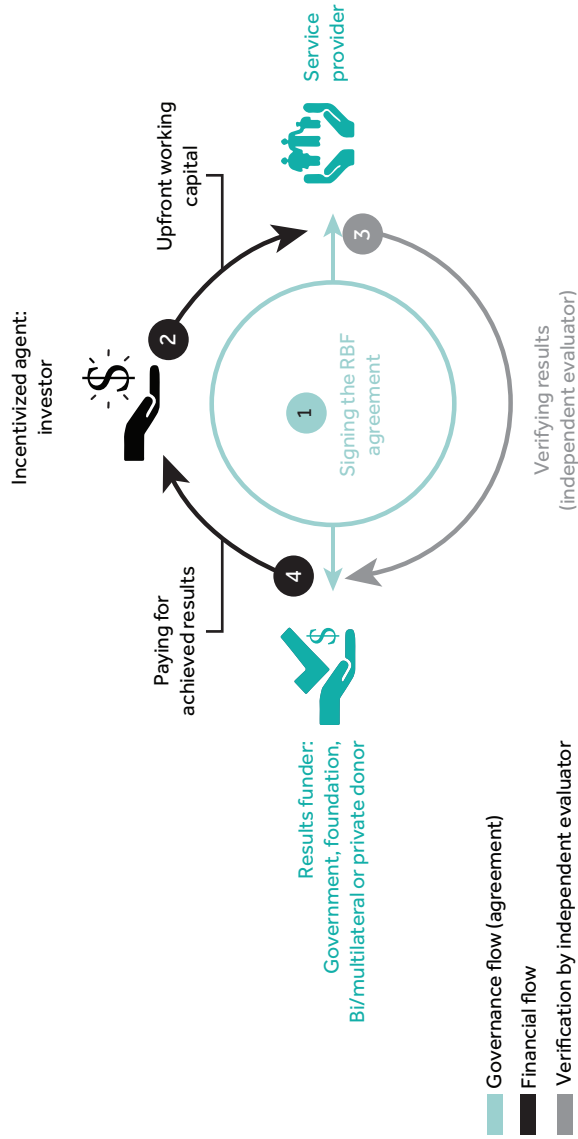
Incentivized agent: investor

Upfront working capital

2

Service provider

3

1

Signing the RBF agreement

Verifying results (independent evaluator)

4

Paying for achieved results

Results funder: Government, foundation, Bi/multilateral or private donor

Governance flow (agreement)

Financial flow

Verification by independent evaluator